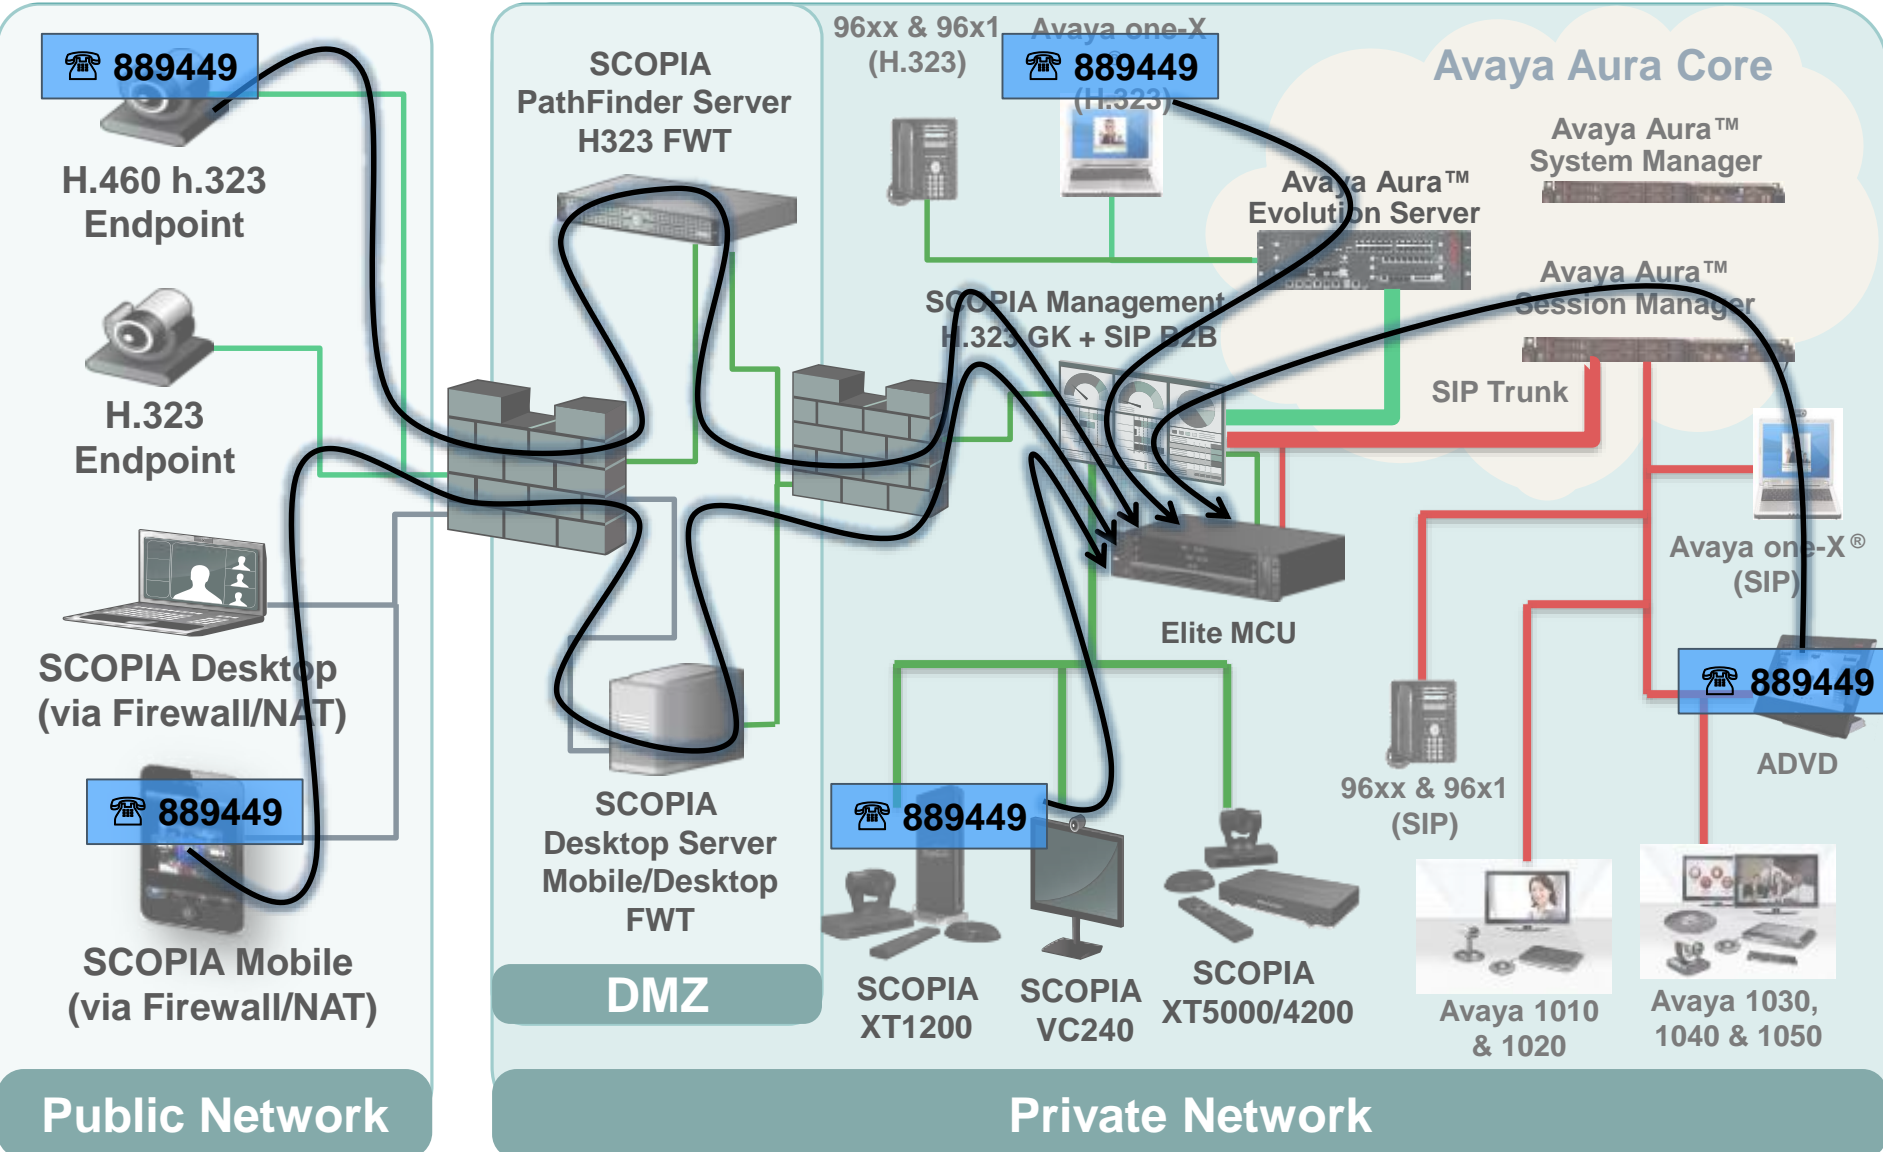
☎ 889449

H.460 h.323 Endpoint

H.323 Endpoint

SCOPIA Desktop (via Firewall/NAT)

☎ 889449

SCOPIA Mobile (via Firewall/NAT)

Public Network

SCOPIA PathFinder Server H323 FWT

SCOPIA Desktop Server Mobile/Desktop FWT

DMZ

96xx & 96x1 (H.323)

Avaya one-X (H.323)

☎ 889449

Avaya Aura Core

Avaya Aura™ System Manager

Avaya Aura™ Evolution Server

Avaya Aura™ Session Manager

SCOPIA Management H.323 GK + SIP B2B

SIP Trunk

Avaya one-X® (SIP)

Elite MCU

☎ 889449

ADVD

96xx & 96x1 (SIP)

☎ 889449

SCOPIA XT1200

SCOPIA VC240

SCOPIA XT5000/4200

Avaya 1010 & 1020

Avaya 1030, 1040 & 1050

Private Network